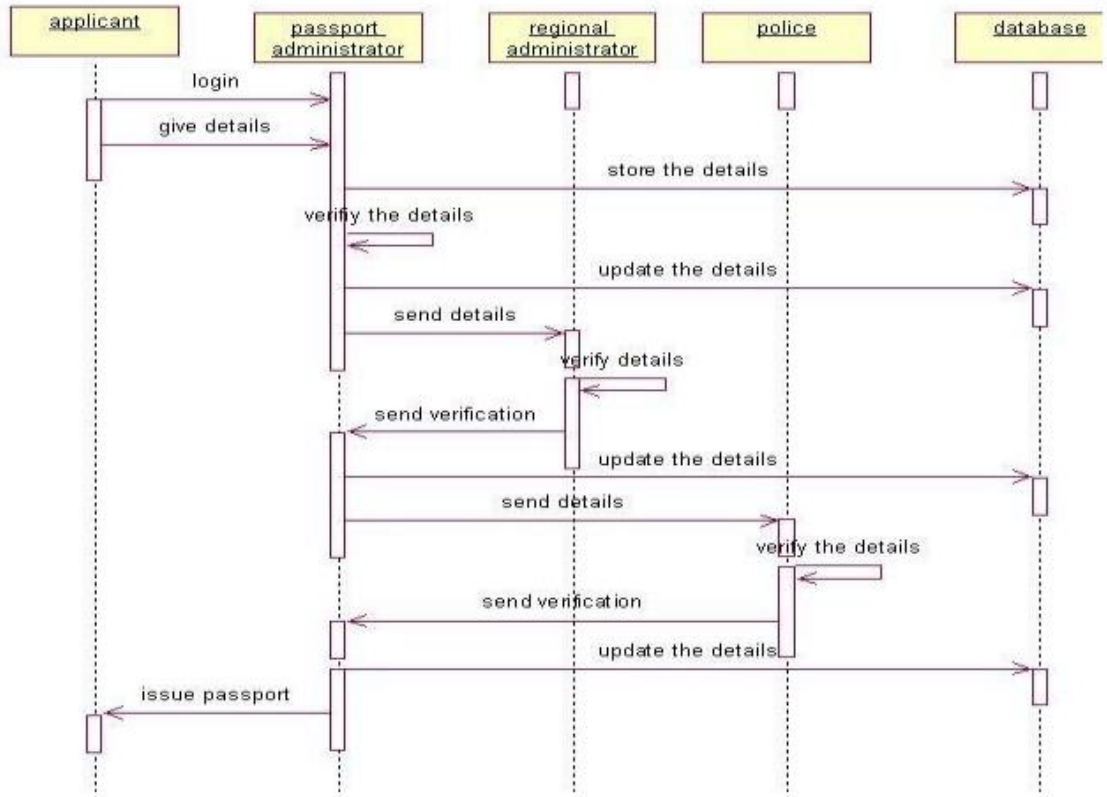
applicant

passport administrator

regional administrator

police

database

login

give details

store the details

verify the details

update the details

send details

verify details

send verification

update the details

send details

verify the details

send verification

update the details

issue passport